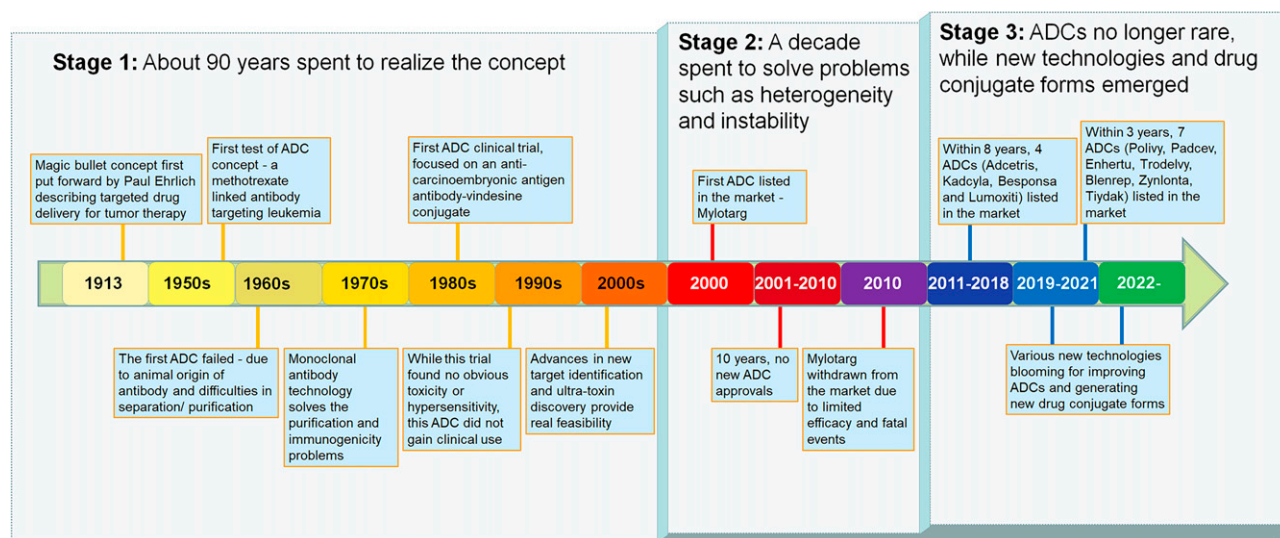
**Stage 1:** About 90 years spent to realize the concept

**Stage 2:** A decade spent to solve problems such as heterogeneity and instability

**Stage 3:** ADCs no longer rare, while new technologies and drug conjugate forms emerged

Magic bullet concept first put forward by Paul Ehrlich describing targeted drug delivery for tumor therapy

First test of ADC concept - a methotrexate linked antibody targeting leukemia

First ADC clinical trial, focused on an anti-carcinoembryonic antigen antibody-vindesine conjugate

First ADC listed in the market - Mylotarg

Within 8 years, 4 ADCs (Adcetris, Kadcyla, Besponsa and Lumoxiti) listed in the market

Within 3 years, 7 ADCs (Polivy, Padcev, Enhertu, Trodelvy, Blenrep, Zynlonta, Tiydak) listed in the market

1913

1950s

1960s

1970s

1980s

1990s

2000s

2000

2001-2010

2010

2011-2018

2019-2021

2022-

The first ADC failed - due to animal origin of antibody and difficulties in separation/ purification

Monoclonal antibody technology solves the purification and immunogenicity problems

While this trial found no obvious toxicity or hypersensitivity, this ADC did not gain clinical use

Advances in new target identification and ultra-toxin discovery provide real feasibility

10 years, no new ADC approvals

Mylotarg withdrawn from the market due to limited efficacy and fatal events

Various new technologies blooming for improving ADCs and generating new drug conjugate forms